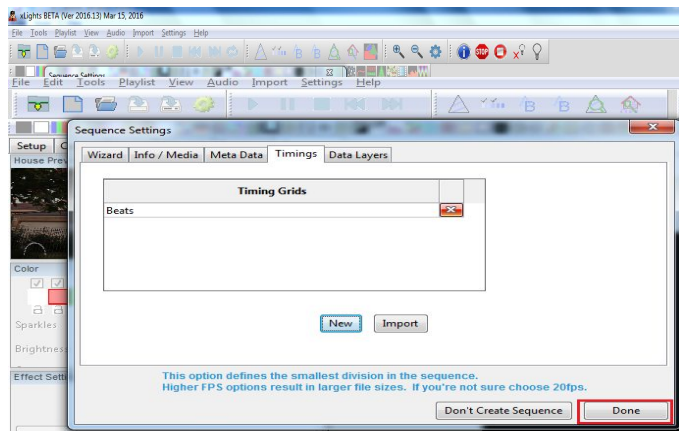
xLights BETA (Ver 2016.13) Mar 15, 2016

File Tools Playlist View Audio Import Settings Help

Sequence Settings

File Edit Tools Playlist View Audio Import Settings Help

Setup

House Prev

Color

Sparkles

Brightness

Effect Setti

Sequence Settings

Wizard | Info / Media | Meta Data | Timings | Data Layers

| Timing Grids | |
|---|---|
| Beats | |

New Import

This option defines the smallest division in the sequence.
Higher FPS options result in larger file sizes. If you're not sure choose 20fps.

Don't Create Sequence

Done